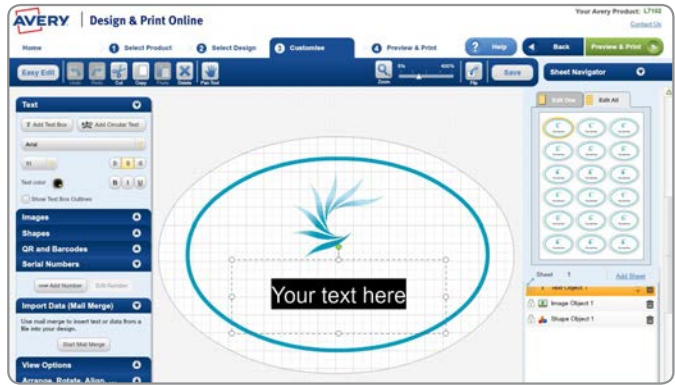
AVERY | Design & Print Online

Your Avery Product: L7102
Contact Us

Home
1 Select Product
2 Select Design
3 Customise
4 Preview & Print
? Help
Back
Preview & Print

Easy Edit
Undo
Redo
Cut
Copy
Paste
Delete
Pan Tool
Zoom
5%
400%
Flip
Save
Sheet Navigator

Text
Add Text Box
Add Circular Text
Arial
11
B I U
Text color
Show Text Box Outlines

Images
Shapes
QR and Barcodes
Serial Numbers
Add Number
Edit Number

Import Data (Mail Merge)
Use mail merge to insert text or data from a file into your design.
Start Mail Merge

View Options
Arrange, Rotate, Align...

Your text here

Edit One
Edit All

Sheet 1
Add Sheet
Text Object 1
Image Object 1
Shape Object 1